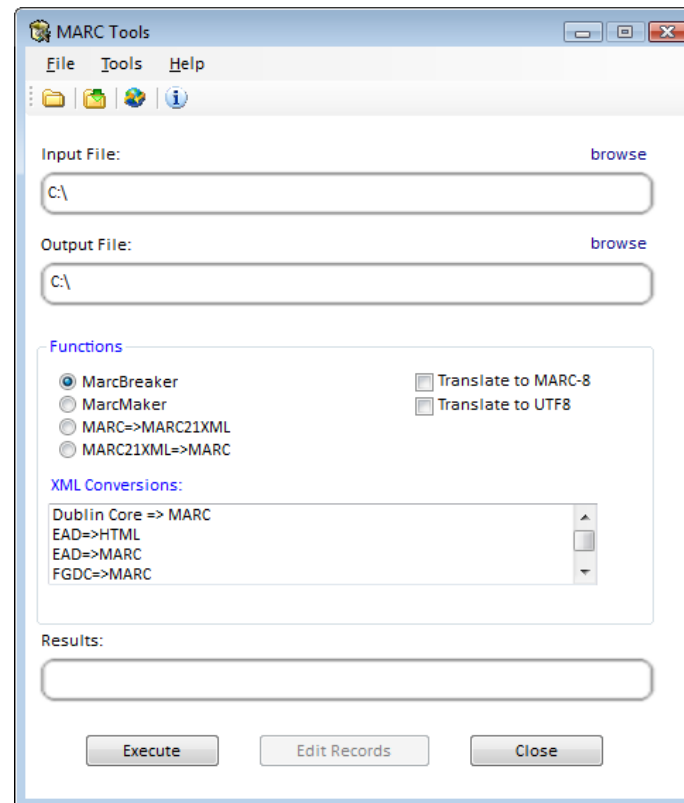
MARC Tools

File Tools Help

Input File: browse

C:\

Output File: browse

C:\

Functions

MarcBreaker
MarcMaker
MARC=>MARC21XML
MARC21XML=>MARC

Translate to MARC-8
Translate to UTF8

XML Conversions:

Dublin Core => MARC
EAD=>HTML
EAD=>MARC
FGDC=>MARC

Results:

Execute
Edit Records
Close